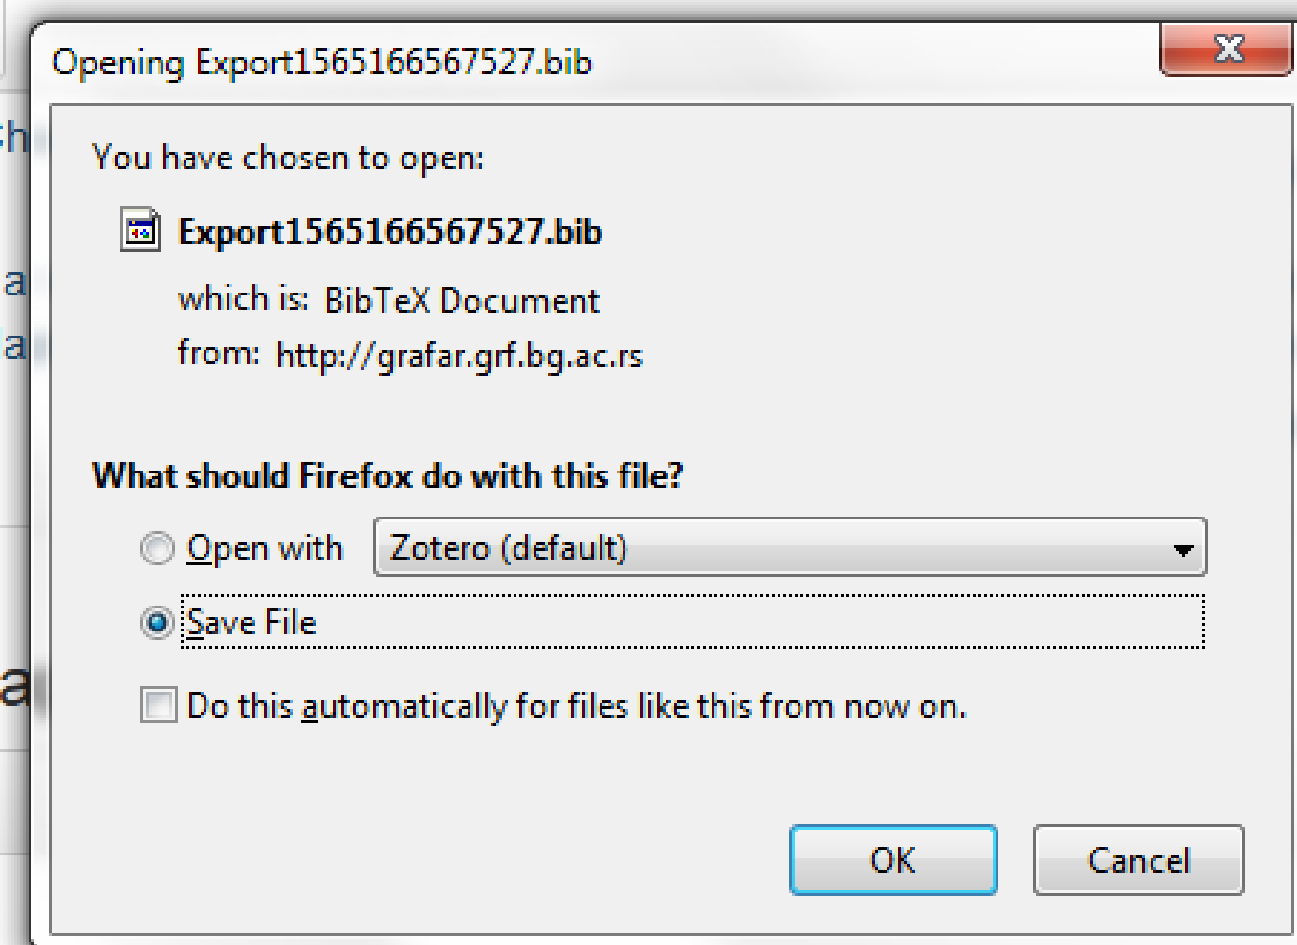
Opening Export1565166567527.bib

You have chosen to open:

Export1565166567527.bib

which is: BibTeX Document

from: http://grafar.grf.bg.ac.rs

What should Firefox do with this file?

Open with Zotero (default)

Save File

Do this automatically for files like this from now on.

OK Cancel